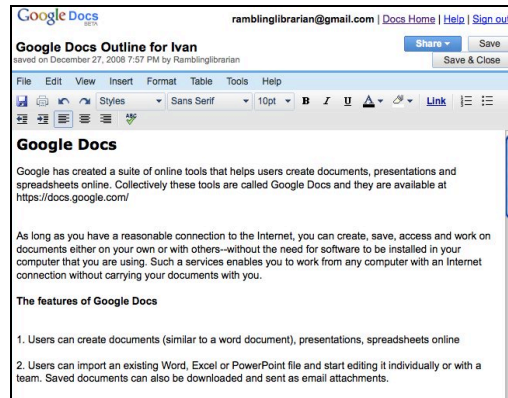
Google Docs BETA

ramblinglibrarian@gmail.com | Docs Home | Help | Sign out

Google Docs Outline for Ivan
saved on December 27, 2008 7:57 PM by Ramblinglibrarian

Share ▾ Save
Save & Close

File Edit View Insert Format Table Tools Help

Styles ▾ Sans Serif ▾ 10pt ▾ B I U Link

Google Docs

Google has created a suite of online tools that helps users create documents, presentations and spreadsheets online. Collectively these tools are called Google Docs and they are available at https://docs.google.com/

As long as you have a reasonable connection to the Internet, you can create, save, access and work on documents either on your own or with others--without the need for software to be installed in your computer that you are using. Such a services enables you to work from any computer with an Internet connection without carrying your documents with you.

The features of Google Docs

1. Users can create documents (similar to a word document), presentations, spreadsheets online

2. Users can import an existing Word, Excel or PowerPoint file and start editing it individually or with a team. Saved documents can also be downloaded and sent as email attachments.